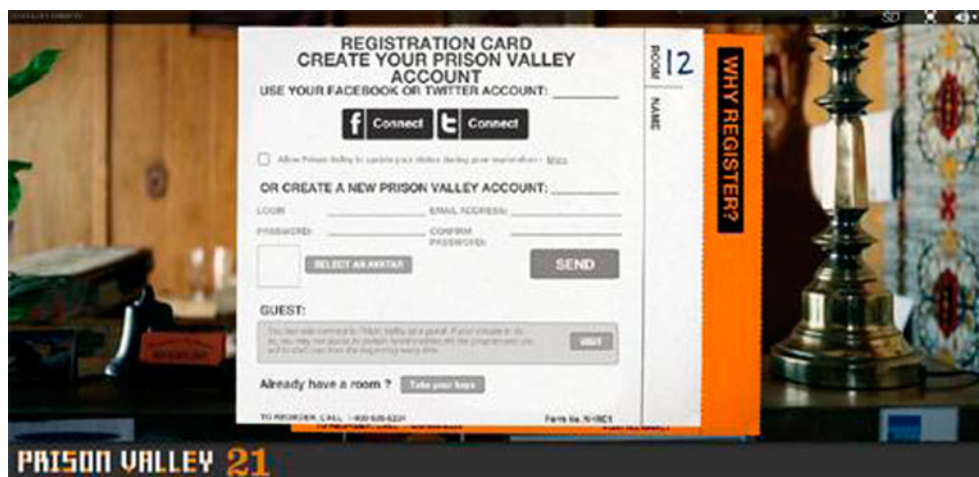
SD

REGISTRATION CARD
CREATE YOUR PRISON VALLEY ACCOUNT
USE YOUR FACEBOOK OR TWITTER ACCOUNT:

f Connect | t Connect

Allow Prison Valley to update your status during your exploration - More

OR CREATE A NEW PRISON VALLEY ACCOUNT:

LOGIN
EMAIL ADDRESS:
PASSWORD:
CONFIRM PASSWORD:

SELECT AN AVATAR

SEND

GUEST:

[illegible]

VISIT

Already have a room ? Take your keys

TO REORDER, CALL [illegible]
Form No. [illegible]

ROOM 12
NAME

WHY REGISTER?

PRISON VALLEY 21